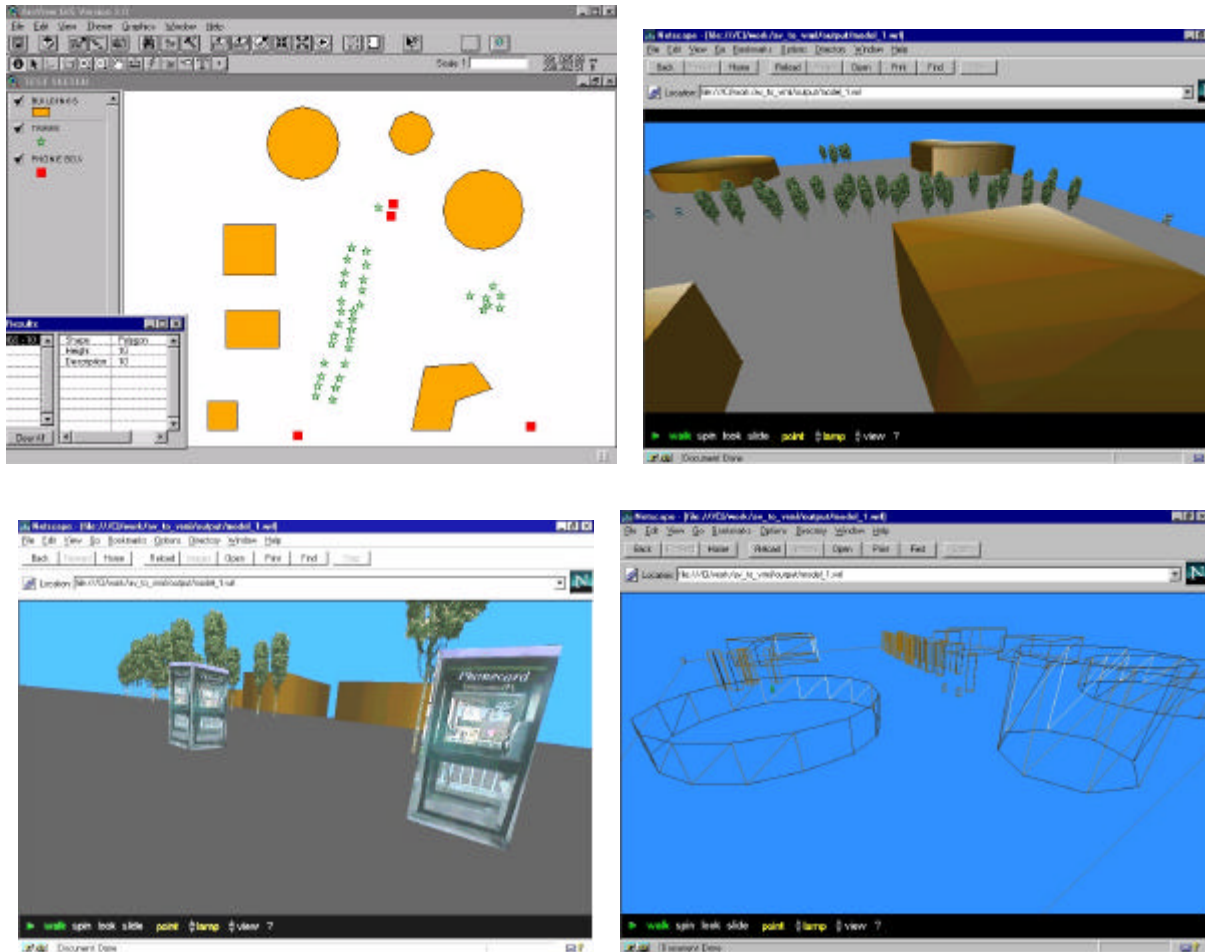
ArcView GIS Version 3.1
File Edit View Theme Graphics Window Help
Scale 1:
TEST SECTION
BUILDINGS
TREES
PHONE BOX
Results
Shape Polygon
Height 10
Description 10
Clear All

Netscape - [file:///C|/work/av_to_vrml/output/model_1.wrl]
File Edit View Go Bookmarks Options Directory Window Help
Back Forward Home Reload Images Open Print Find Stop
Location: file:///C|/work/av_to_vrml/output/model_1.wrl
walk spin look slide point lamp view ?
Document: Done

Netscape - [file:///C|/work/av_to_vrml/output/model_1.wrl]
File Edit View Go Bookmarks Options Directory Window Help
Back Forward Home Reload Images Open Print Find Stop
Location: file:///C|/work/av_to_vrml/output/model_1.wrl
Phonecard
walk spin look slide point lamp view ?
Document: Done

Netscape - [file:///C|/work/av_to_vrml/output/model_1.wrl]
File Edit View Go Bookmarks Options Directory Window Help
Back Forward Home Reload Images Open Print Find Stop
Location: file:///C|/work/av_to_vrml/output/model_1.wrl
walk spin look slide point lamp view ?
Document: Done